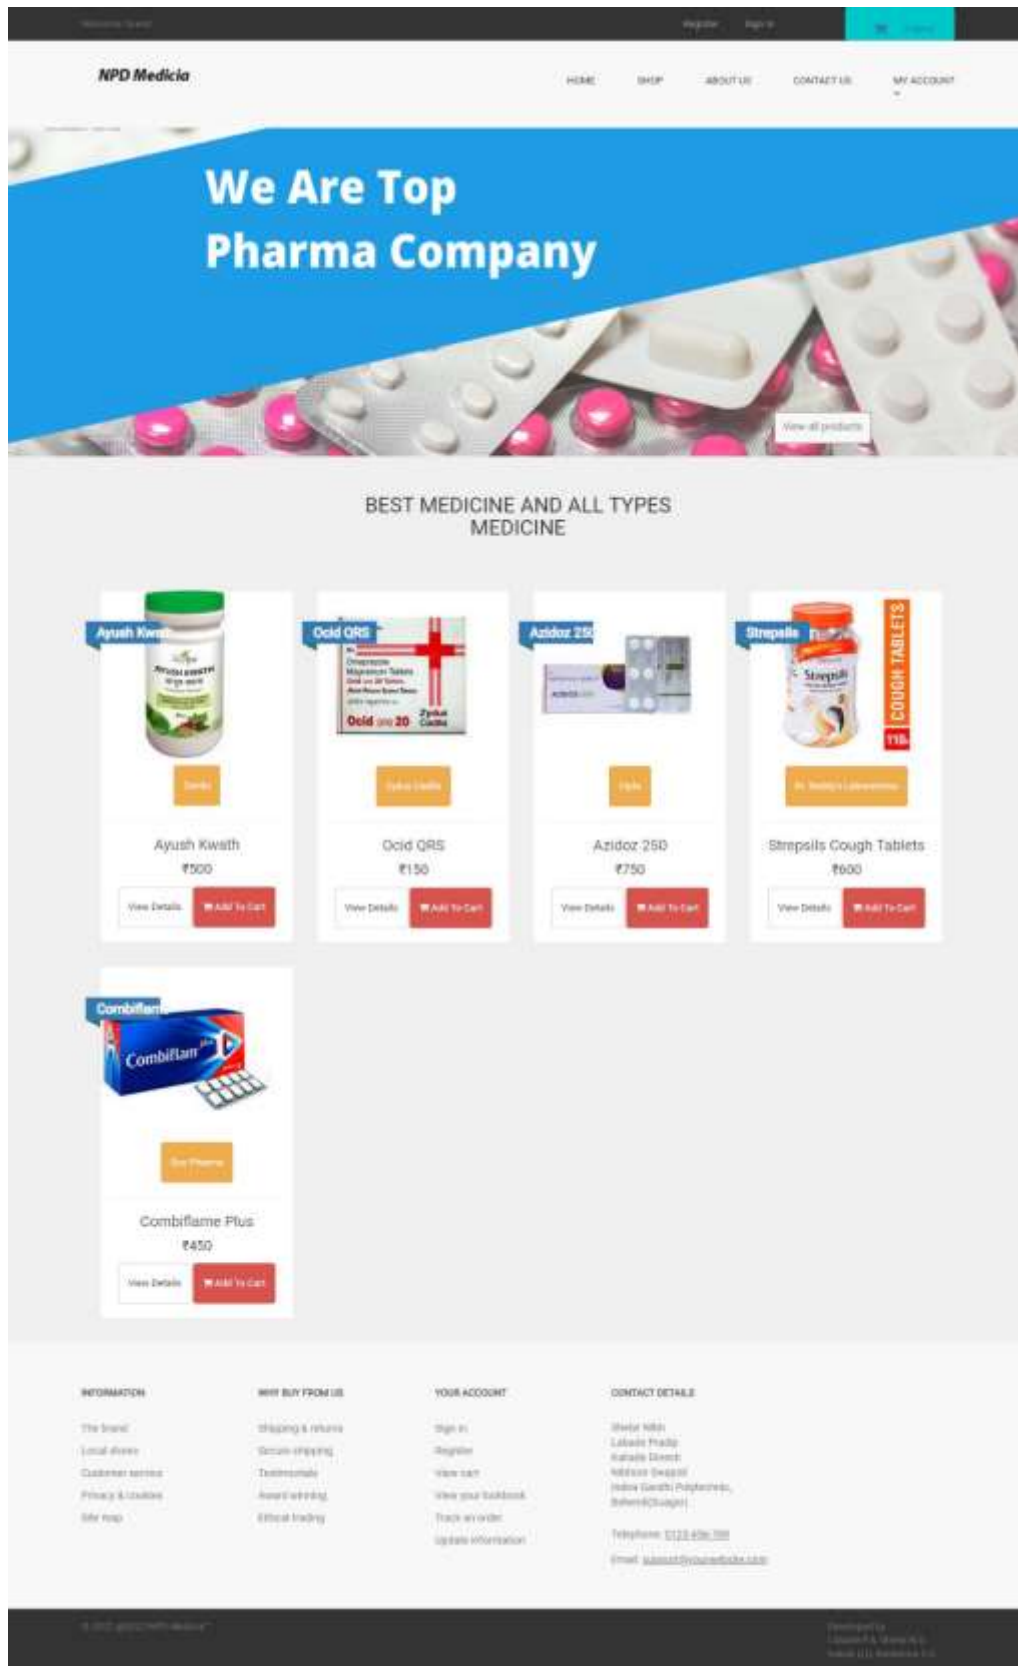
Welcome Guest

Register Sign in

Cart

NPD Medicia

HOME SHOP ABOUT US CONTACT US MY ACCOUNT

We Are Top Pharma Company

View all products

BEST MEDICINE AND ALL TYPES MEDICINE

Ayush Kwath

Dabur

Ayush Kwath

₹500

View Details Add To Cart

Ocid QRS

Ocid 20

Zydus Cadila

Zydus Cadila

Ocid QRS

₹150

View Details Add To Cart

Azidoz 250

Cipla

Azidoz 250

₹750

View Details Add To Cart

Strepsils

COUGH TABLETS

Dr. Reddy's Laboratories

Strepsils Cough Tablets

₹600

View Details Add To Cart

Combiflam

Combiflam plus

Sun Pharma

Combiflame Plus

₹450

View Details Add To Cart

INFORMATION

The brand

Local stores

Customer service

Privacy & cookies

Site map

WHY BUY FROM US

Shipping & returns

Secure shipping

Testimonials

Award winning

Ethical trading

YOUR ACCOUNT

Sign in

Register

View cart

View your lookbook

Track an order

Update information

CONTACT DETAILS

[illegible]

Telephone: 0123-456-789

Email: support@yourwebsite.com

© 2022 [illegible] NPD Medicia

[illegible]